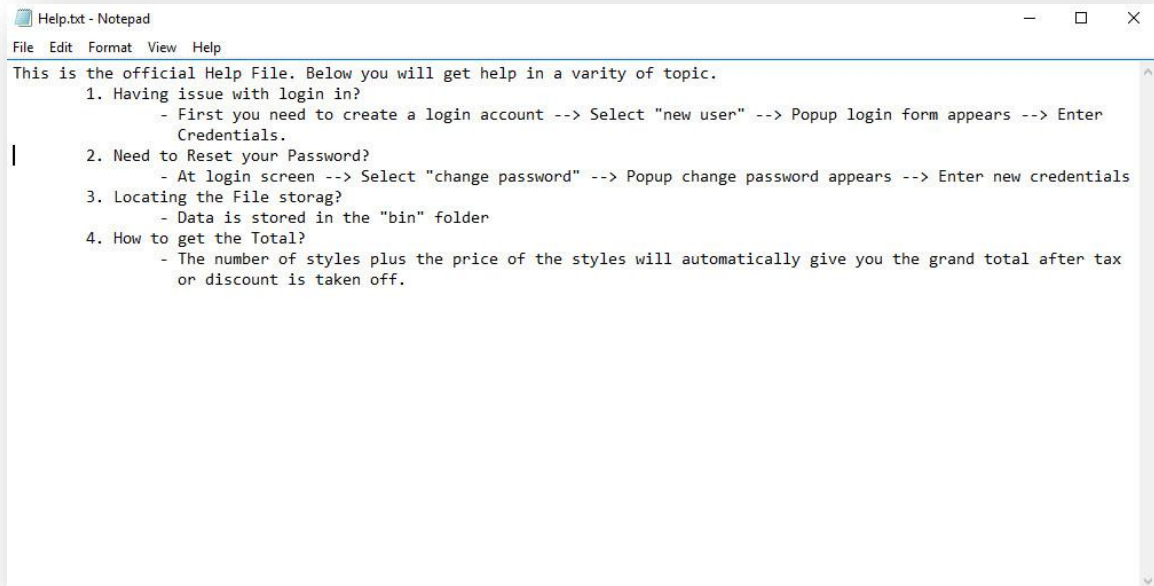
Help.txt - Notepad

File Edit Format View Help

This is the official Help File. Below you will get help in a varity of topic.
1. Having issue with login in?
- First you need to create a login account --> Select "new user" --> Popup login form appears --> Enter Credentials.
2. Need to Reset your Password?
- At login screen --> Select "change password" --> Popup change password appears --> Enter new credentials
3. Locating the File storag?
- Data is stored in the "bin" folder
4. How to get the Total?
- The number of styles plus the price of the styles will automatically give you the grand total after tax or discount is taken off.